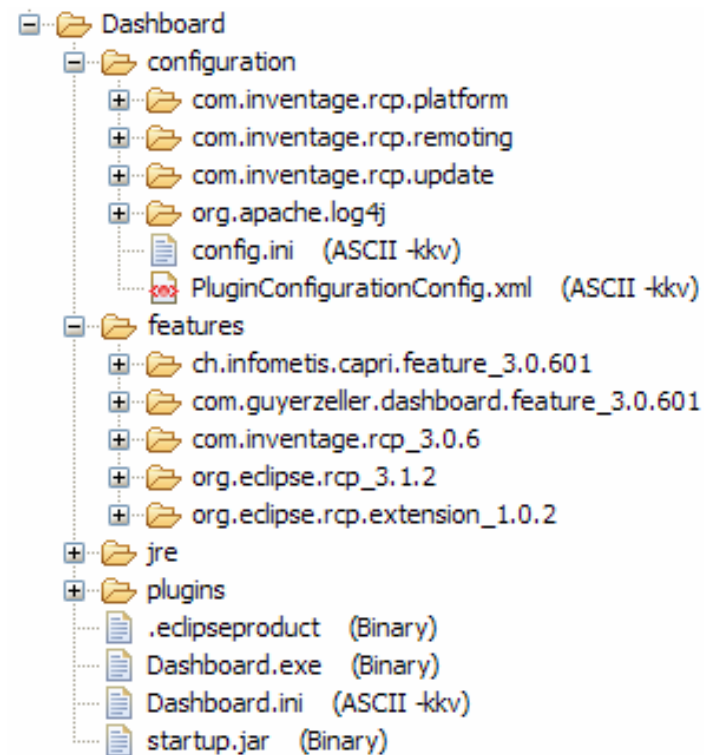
Dashboard
configuration
com.inventage.rcp.platform
com.inventage.rcp.remoting
com.inventage.rcp.update
org.apache.log4j
config.ini (ASCII -kkv)
PluginConfigurationConfig.xml (ASCII -kkv)
features
ch.infometis.capri.feature_3.0.601
com.guyerzeller.dashboard.feature_3.0.601
com.inventage.rcp_3.0.6
org.eclipse.rcp_3.1.2
org.eclipse.rcp.extension_1.0.2
jre
plugins
.eclipseproduct (Binary)
Dashboard.exe (Binary)
Dashboard.ini (ASCII -kkv)
startup.jar (Binary)